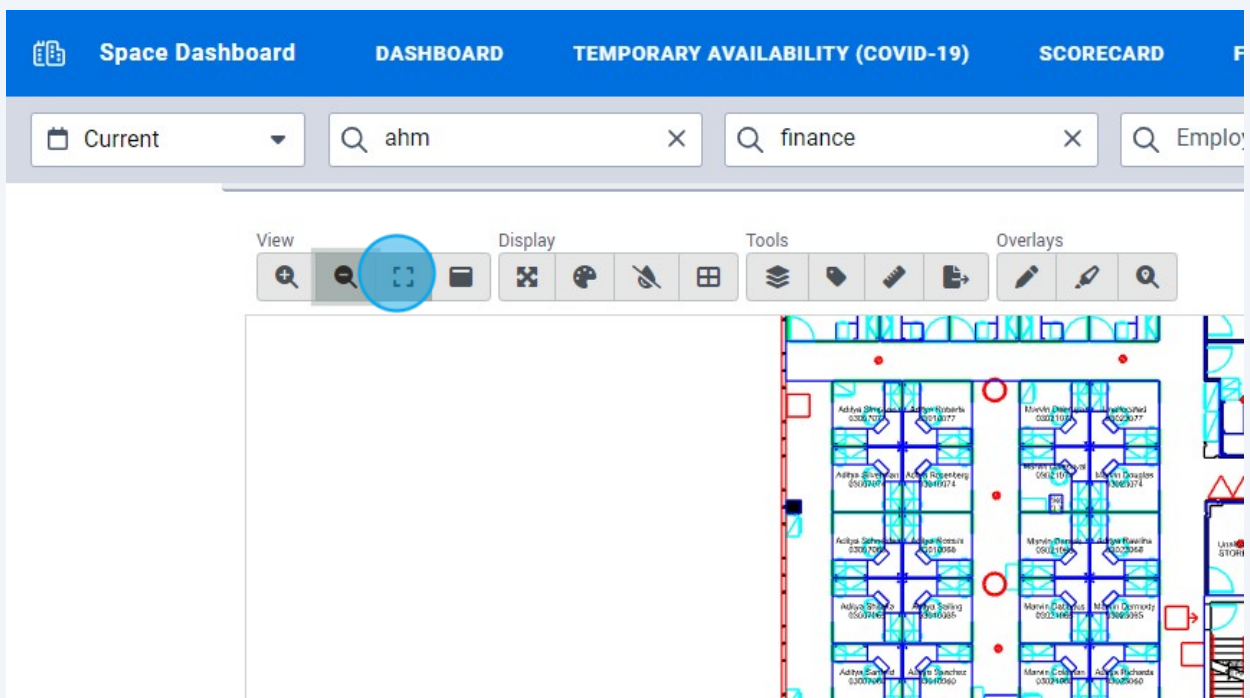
Space Dashboard DASHBOARD TEMPORARY AVAILABILITY (COVID-19) SCORECARD F

Current

ahm

finance

Employ

View

Display

Tools

Overlays

Aditya Silve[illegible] 0300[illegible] Aditya Roberts 03010077
Marvin Di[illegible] 03021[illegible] Unall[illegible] 030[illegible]
Aditya Silver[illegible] 0300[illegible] Aditya Rosenberg 03010074
Marvin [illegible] 0302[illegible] Marvin Douglas 0302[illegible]
Aditya Schn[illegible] 0300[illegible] Aditya Rossini 03010066
Marvin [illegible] 0302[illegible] Marvin Rawlins 03023068
Aditya Sh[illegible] 0300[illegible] Aditya Sailing 03010065
Marvin Dalbellus 0302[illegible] Marvin Demody 0302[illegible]
Aditya Sam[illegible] 0300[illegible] Aditya Sanchez 03010060
Marvin Coleman 0302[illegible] Aditya Richards 0301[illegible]

Unal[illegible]
STOR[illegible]